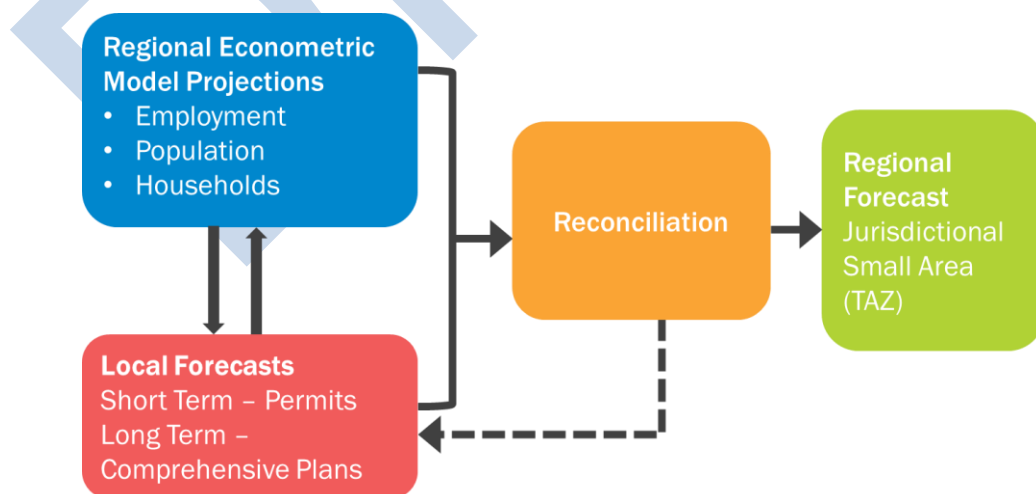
Regional Econometric Model Projections
• Employment
• Population
• Households

Reconciliation

Regional Forecast
Jurisdictional
Small Area
(TAZ)

Local Forecasts
Short Term – Permits
Long Term – Comprehensive Plans